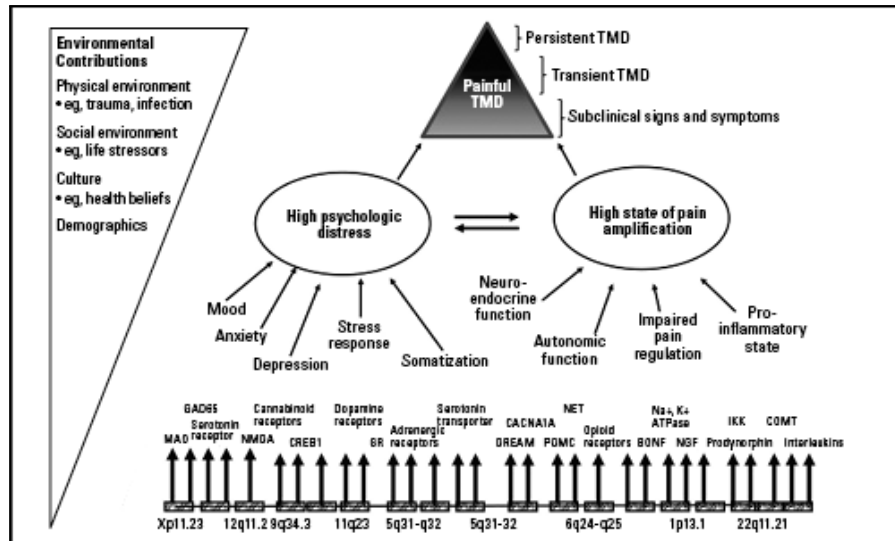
Environmental Contributions

Physical environment
• eg, trauma, infection

Social environment
• eg, life stressors

Culture
• eg, health beliefs

Demographics

Painful TMD

Persistent TMD

Transient TMD

Subclinical signs and symptoms

High psychologic distress

High state of pain amplification

Mood

Anxiety

Depression

Stress response

Somatization

Neuro-endocrine function

Autonomic function

Impaired pain regulation

Pro-inflammatory state

MAO

GAD65

Serotonin receptor

NMDA

Cannabinoid receptors

CREB1

Dopamine receptors

GR

Adrenergic receptors

Serotonin transporter

CACNA1A

DREAM

NET

POMC

Opioid receptors

BDNF

Na+, K+ ATPase

NGF

IKK

Prodynorphin

COMT

Interleukins

Xp11.23

12q11.2

9q34.3

11q23

5q31-q32

5q31-32

6q24-q25

1p13.1

22q11.21